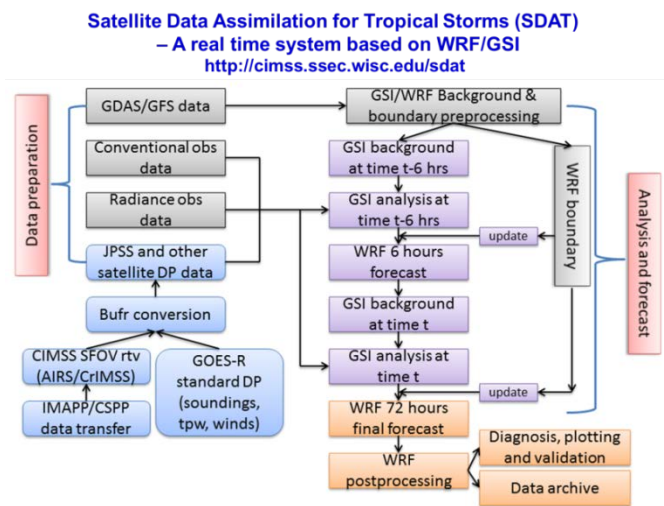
Satellite Data Assimilation for Tropical Storms (SDAT) – A real time system based on WRF/GSI
http://cimss.ssec.wisc.edu/sdat

Data preparation

GDAS/GFS data

Conventional obs data

Radiance obs data

JPSS and other satellite DP data

Bufr conversion

CIMSS SFOV rtv (AIRS/CrIMSS)

IMAPP/CSPP data transfer

GOES-R standard DP (soundings, tpw, winds)

GSI/WRF Background & boundary preprocessing

GSI background at time t-6 hrs

GSI analysis at time t-6 hrs

WRF 6 hours forecast

GSI background at time t

GSI analysis at time t

WRF 72 hours final forecast

WRF postprocessing

Diagnosis, plotting and validation

Data archive

update

update

WRF boundary

Analysis and forecast